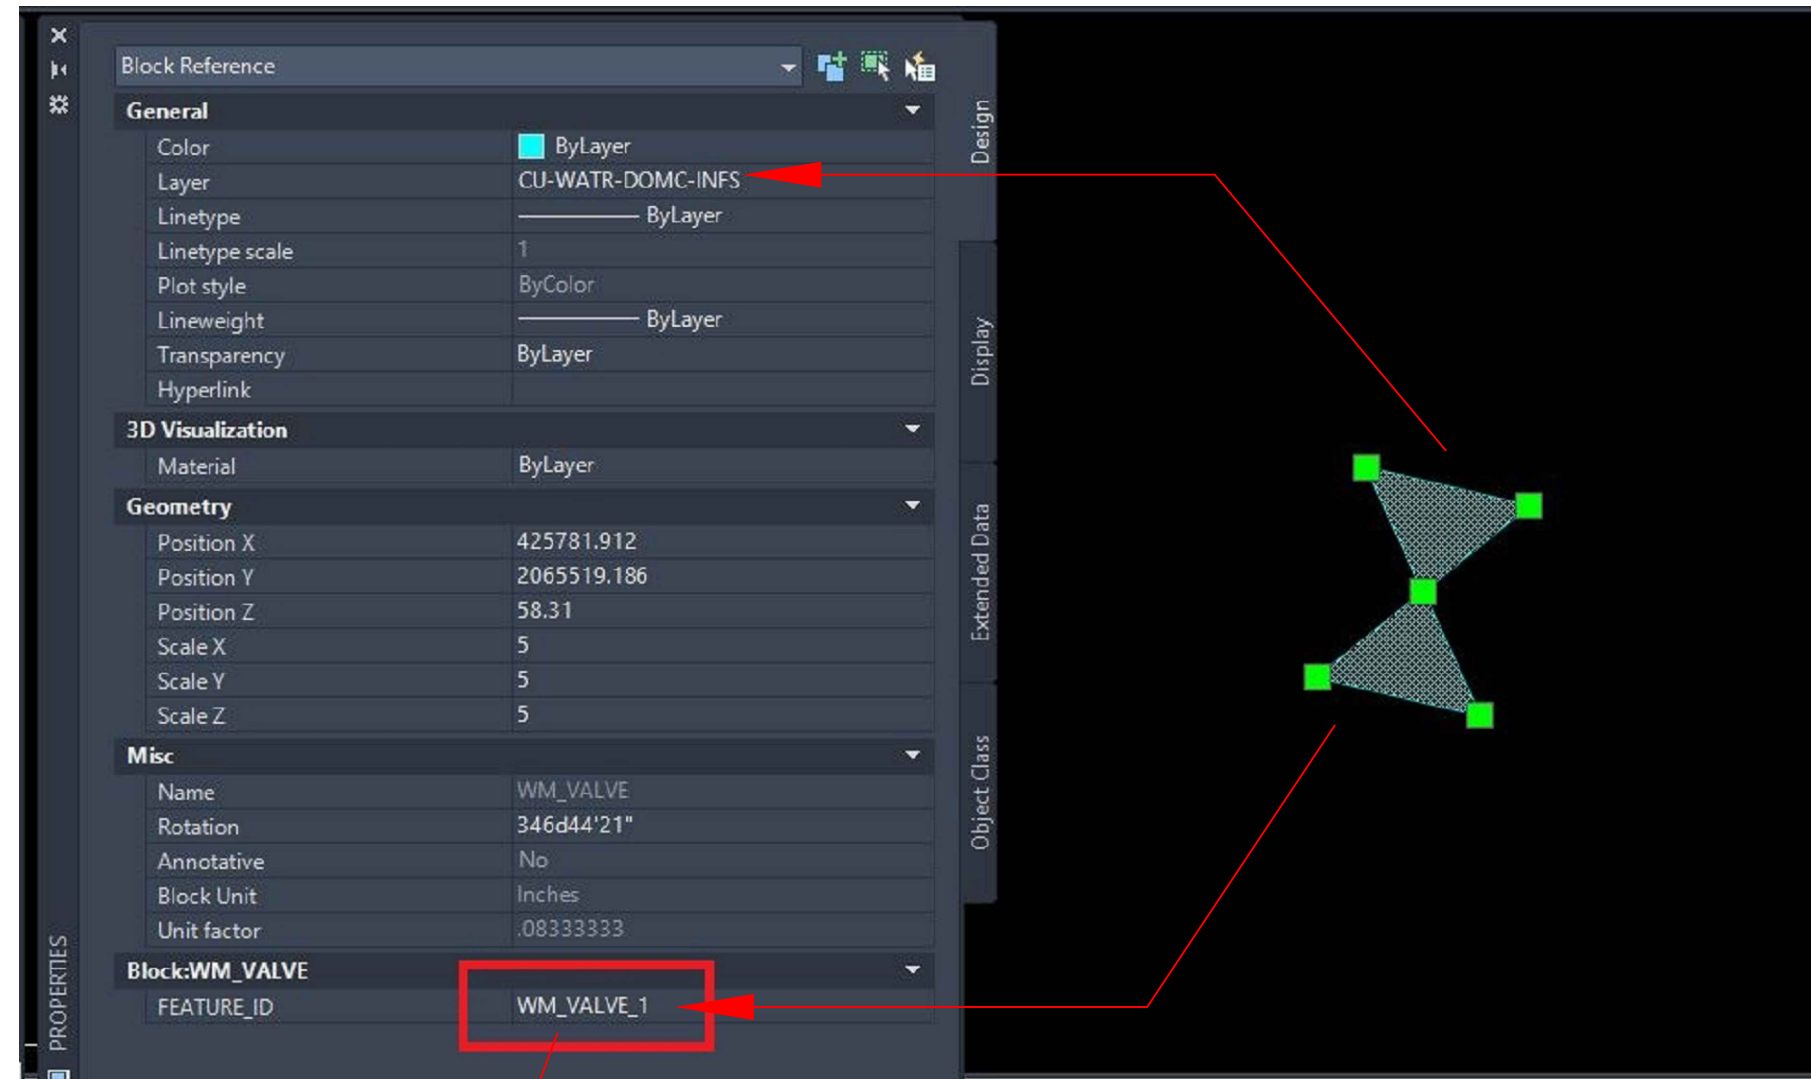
Block Reference

General

| | |
|---|---|
| Color | ByLayer |
| Layer | CU-WATR-DOMC-INFS |
| Linetype | ByLayer |
| Linetype scale | 1 |
| Plot style | ByColor |
| Lineweight | ByLayer |
| Transparency | ByLayer |
| Hyperlink | |

3D Visualization

| | |
|---|---|
| Material | ByLayer |

Geometry

| | |
|---|---|
| Position X | 425781.912 |
| Position Y | 2065519.186 |
| Position Z | 58.31 |
| Scale X | 5 |
| Scale Y | 5 |
| Scale Z | 5 |

Misc

| | |
|---|---|
| Name | WM_VALVE |
| Rotation | 346d44'21" |
| Annotative | No |
| Block Unit | Inches |
| Unit factor | .08333333 |

Block:WM_VALVE

| | |
|---|---|
| FEATURE_ID | WM_VALVE_1 |

Design
Display
Extended Data
Object Class
PROPERTIES